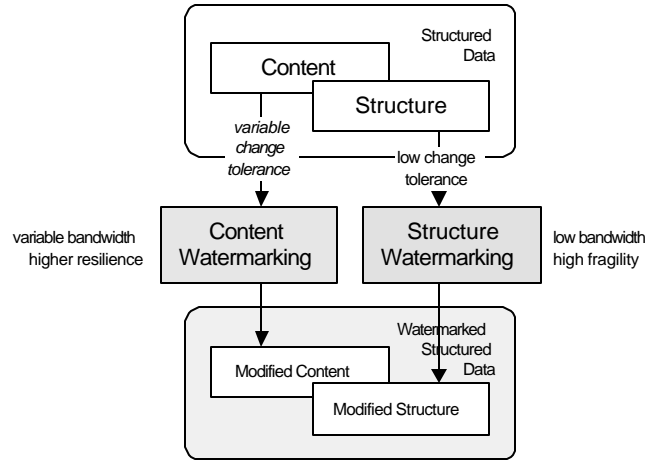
Structured Data

Content

Structure

variable change tolerance

low change tolerance

variable bandwidth higher resilience

Content Watermarking

Structure Watermarking

low bandwidth high fragility

Watermarked Structured Data

Modified Content

Modified Structure